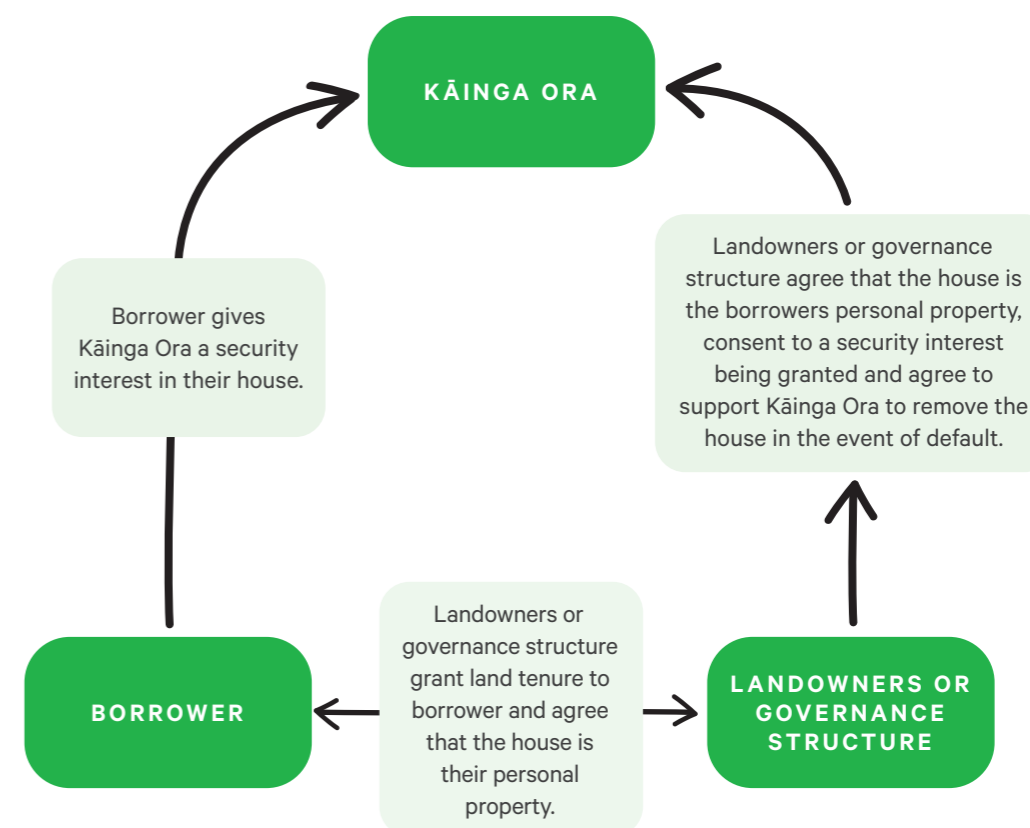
KĀINGA ORA

Borrower gives Kāinga Ora a security interest in their house.

Landowners or governance structure agree that the house is the borrowers personal property, consent to a security interest being granted and agree to support Kāinga Ora to remove the house in the event of default.

BORROWER

Landowners or governance structure grant land tenure to borrower and agree that the house is their personal property.

LANDOWNERS OR GOVERNANCE STRUCTURE